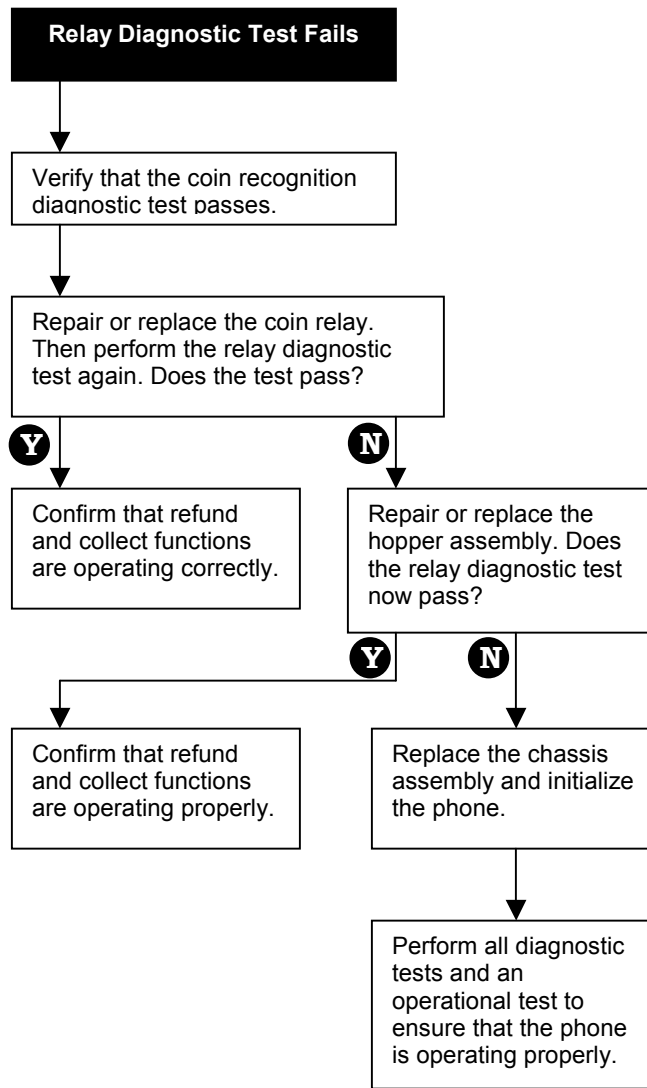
Relay Diagnostic Test Fails

Verify that the coin recognition diagnostic test passes.

Repair or replace the coin relay. Then perform the relay diagnostic test again. Does the test pass?

Y

N

Confirm that refund and collect functions are operating correctly.

Repair or replace the hopper assembly. Does the relay diagnostic test now pass?

Y

N

Confirm that refund and collect functions are operating properly.

Replace the chassis assembly and initialize the phone.

Perform all diagnostic tests and an operational test to ensure that the phone is operating properly.